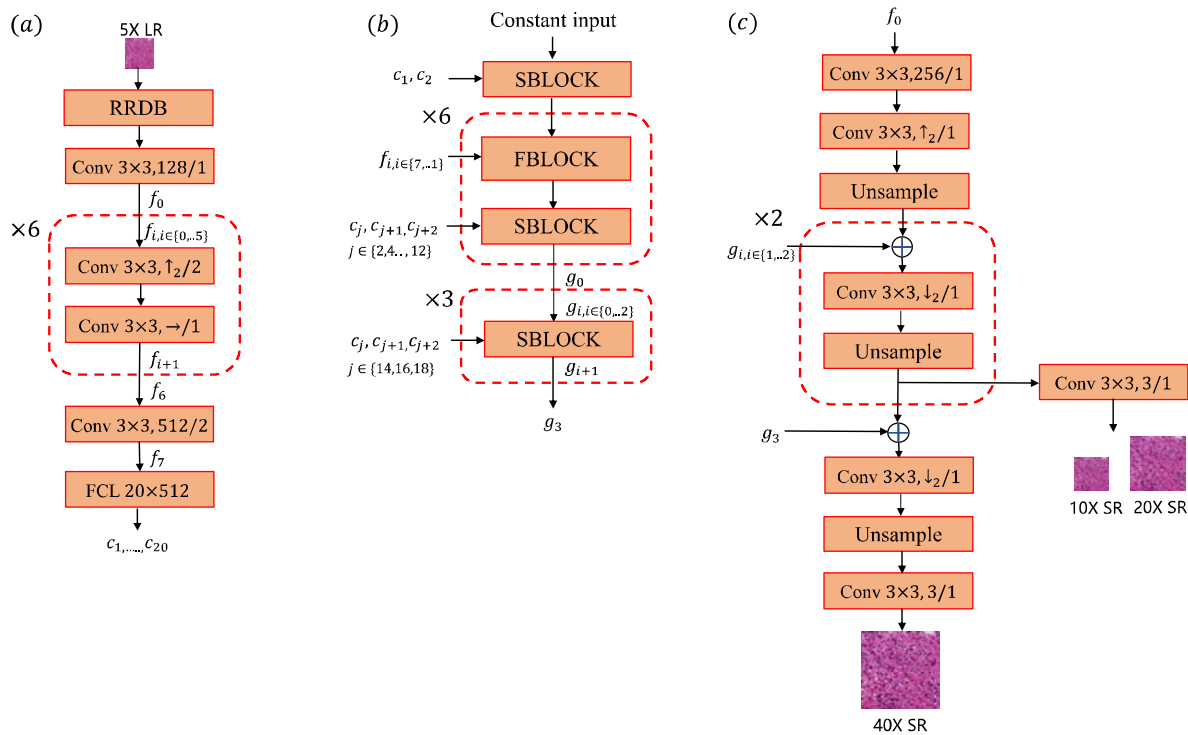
$(a)$

5X LR

RRDB

Conv 3×3, 128/1

$f_0$

×6

$f_{i,i\in\{0,..5\}}$

Conv 3×3, $\uparrow_2/2$

Conv 3×3, $\rightarrow/1$

$f_{i+1}$

$f_6$

Conv 3×3, 512/2

$f_7$

FCL 20×512

$c_{1,......,}c_{20}$

$(b)$

Constant input

$c_1, c_2$

SBLOCK

×6

$f_{i,i\in\{7,..1\}}$

FBLOCK

$c_j, c_{j+1}, c_{j+2}$
$j \in \{2,4..,12\}$

SBLOCK

$g_0$

×3

$g_{i,i\in\{0,..2\}}$

$c_j, c_{j+1}, c_{j+2}$
$j \in \{14,16,18\}$

SBLOCK

$g_{i+1}$

$g_3$

$(c)$

$f_0$

Conv 3×3, 256/1

Conv 3×3, $\uparrow_2/1$

Unsample

×2

$g_{i,i\in\{1,..2\}}$

Conv 3×3, $\downarrow_2/1$

Unsample

Conv 3×3, 3/1

10X SR

20X SR

$g_3$

Conv 3×3, $\downarrow_2/1$

Unsample

Conv 3×3, 3/1

40X SR